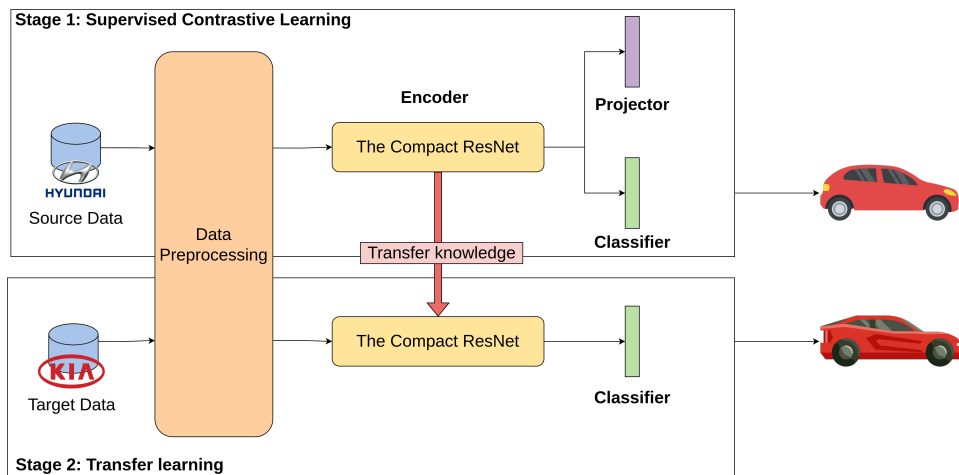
Stage 1: Supervised Contrastive Learning

HYUNDAI
Source Data

Data Preprocessing

Encoder

The Compact ResNet

Projector

Classifier

Transfer knowledge

KIA
Target Data

The Compact ResNet

Classifier

Stage 2: Transfer learning